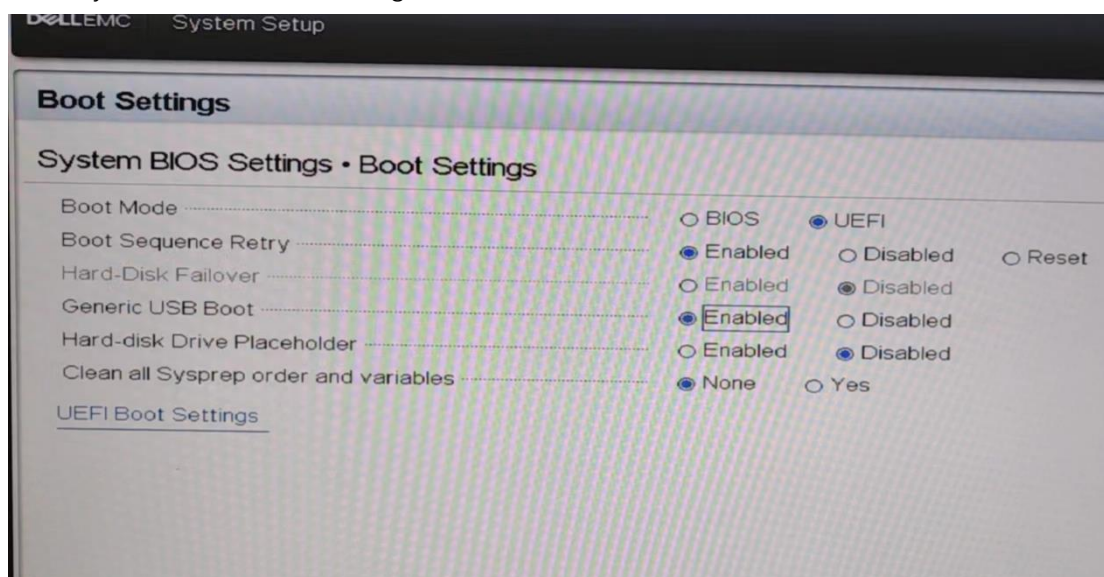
DELLEMC System Setup

Boot Settings

System BIOS Settings • Boot Settings

Boot Mode BIOS UEFI
Boot Sequence Retry Enabled Disabled Reset
Hard-Disk Failover Enabled Disabled
Generic USB Boot Enabled Disabled
Hard-disk Drive Placeholder Enabled Disabled
Clean all Sysprep order and variables None Yes

UEFI Boot Settings